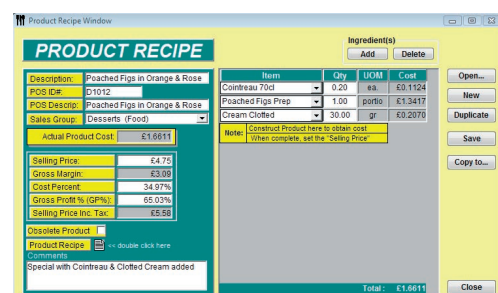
Product Recipe Window

PRODUCT RECIPE

Ingredient(s)
Add
Delete

Description: Poached Figs in Orange & Rose
POS ID#: D1012
POS Descrip: Poached Figs in Orange & Rose
Sales Group: Desserts (Food)

Actual Product Cost: £1.6611

Selling Price: £4.75
Gross Margin: £3.09
Cost Percent: 34.97%
Gross Profit % (GP%): 65.03%
Selling Price Inc. Tax: £5.58

Obsolete Product
Product Recipe << double click here
Comments
Special with Cointreau & Clotted Cream added

| Item | Qty | UOM | Cost |
|---|---|---|---|
| Cointreau 70cl | 0.20 | ea. | £0.1124 |
| Poached Figs Prep | 1.00 | portio | £1.3417 |
| Cream Clotted | 30.00 | gr | £0.2070 |

Note: Construct Product here to obtain cost
When complete, set the "Selling Price"

Total: £1.6611

Open...
New
Duplicate
Save
Copy to...
Close